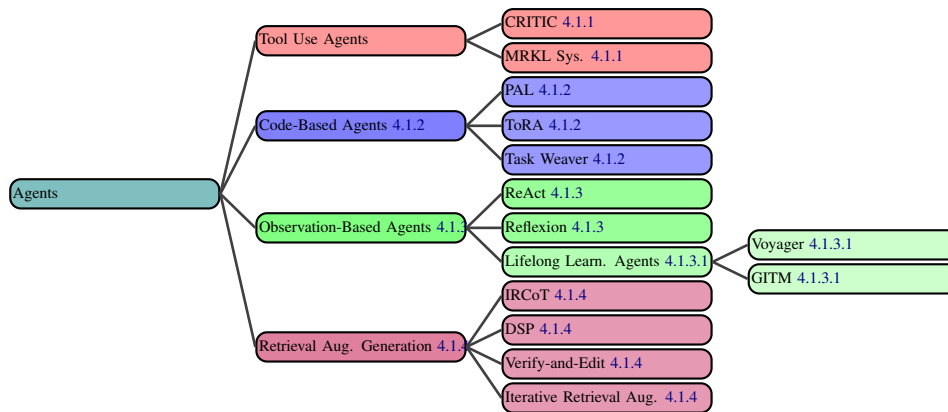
Agents

Tool Use Agents

CRITIC 4.1.1

MRKL Sys. 4.1.1

Code-Based Agents 4.1.2

PAL 4.1.2

ToRA 4.1.2

Task Weaver 4.1.2

Observation-Based Agents 4.1.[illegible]

ReAct 4.1.3

Reflexion 4.1.3

Lifelong Learn. Agents 4.1.3.1

Voyager 4.1.3.1

GITM 4.1.3.1

Retrieval Aug. Generation 4.1.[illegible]

IRCoT 4.1.4

DSP 4.1.4

Verify-and-Edit 4.1.4

Iterative Retrieval Aug. 4.1.4